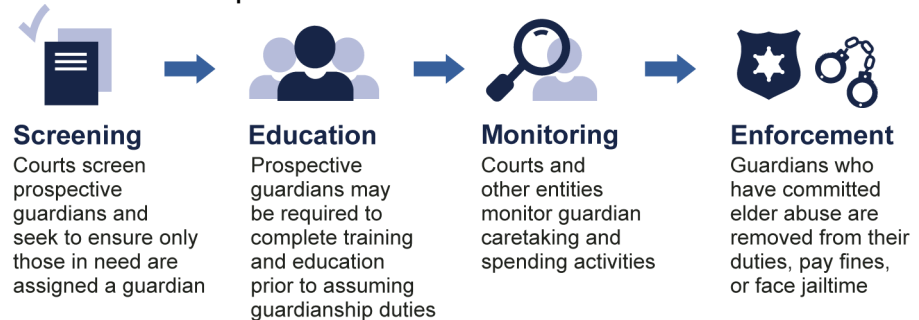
Screening
Courts screen prospective guardians and seek to ensure only those in need are assigned a guardian

Education
Prospective guardians may be required to complete training and education prior to assuming guardianship duties

Monitoring
Courts and other entities monitor guardian caretaking and spending activities

Enforcement
Guardians who have committed elder abuse are removed from their duties, pay fines, or face jailtime